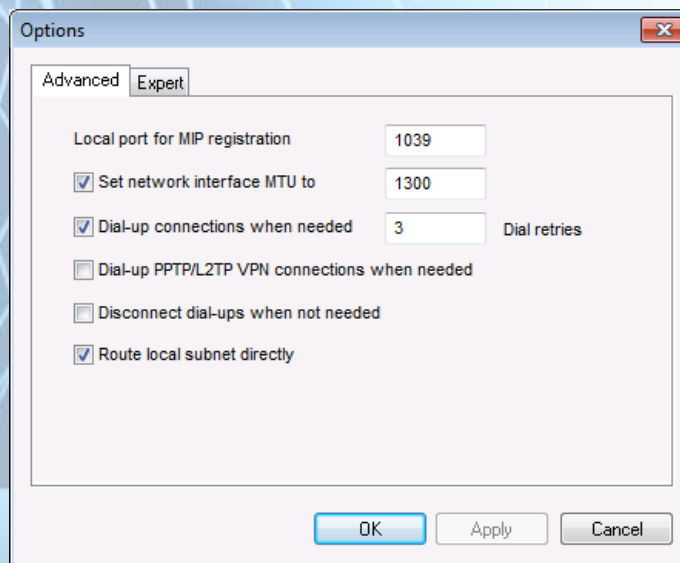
Options

Advanced
Expert

Local port for MIP registration
1039

Set network interface MTU to
1300

Dial-up connections when needed
3
Dial retries

Dial-up PPTP/L2TP VPN connections when needed

Disconnect dial-ups when not needed

Route local subnet directly

OK
Apply
Cancel